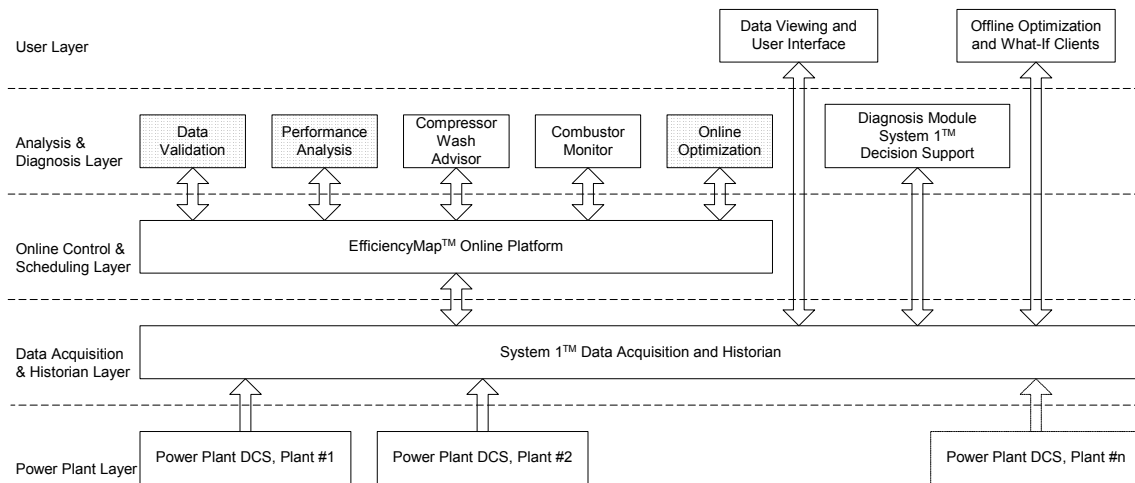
User Layer

Data Viewing and User Interface

Offline Optimization and What-If Clients

Analysis & Diagnosis Layer

Data Validation

Performance Analysis

Compressor Wash Advisor

Combustor Monitor

Online Optimization

Diagnosis Module System 1$^{TM}$ Decision Support

Online Control & Scheduling Layer

EfficiencyMap$^{TM}$ Online Platform

Data Acquisition & Historian Layer

System 1$^{TM}$ Data Acquisition and Historian

Power Plant Layer

Power Plant DCS, Plant #1

Power Plant DCS, Plant #2

Power Plant DCS, Plant #n